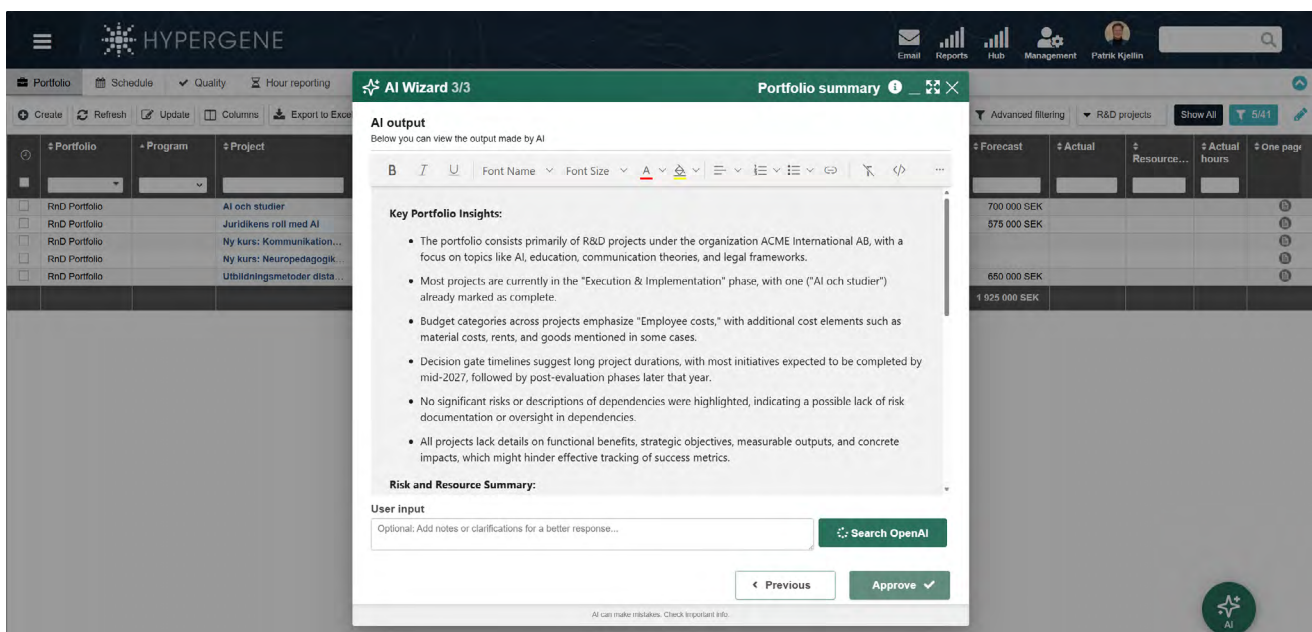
HYPERGENE

Email Reports Hub Management Patrik Kjellin

Portfolio Schedule Quality Hour reporting

Create Refresh Update Columns Export to Exce

Advanced filtering R&D projects Show All 5/41

| | Portfolio | Program | Project | Forecast | Actual | Resource... | Actual hours | One page |
|---|---|---|---|---|---|---|---|---|
| | RnD Portfolio | | AI och studier | 700 000 SEK | | | | |
| | RnD Portfolio | | Juridikens roll med AI | 575 000 SEK | | | | |
| | RnD Portfolio | | Ny kurs: Kommunikation... | | | | | |
| | RnD Portfolio | | Ny kurs: Neuropedagogik... | | | | | |
| | RnD Portfolio | | Utbildningsmetoder dista... | 650 000 SEK | | | | |
| | | | | 1 925 000 SEK | | | | |

AI Wizard 3/3

Portfolio summary

AI output

Below you can view the output made by AI

B I U Font Name Font Size

Key Portfolio Insights:

- The portfolio consists primarily of R&D projects under the organization ACME International AB, with a focus on topics like AI, education, communication theories, and legal frameworks.
- Most projects are currently in the "Execution & Implementation" phase, with one ("AI och studier") already marked as complete.
- Budget categories across projects emphasize "Employee costs," with additional cost elements such as material costs, rents, and goods mentioned in some cases.
- Decision gate timelines suggest long project durations, with most initiatives expected to be completed by mid-2027, followed by post-evaluation phases later that year.
- No significant risks or descriptions of dependencies were highlighted, indicating a possible lack of risk documentation or oversight in dependencies.
- All projects lack details on functional benefits, strategic objectives, measurable outputs, and concrete impacts, which might hinder effective tracking of success metrics.

Risk and Resource Summary:

User input

Optional: Add notes or clarifications for a better response...

Search OpenAI

Previous

Approve

AI can make mistakes. Check important info.

AI